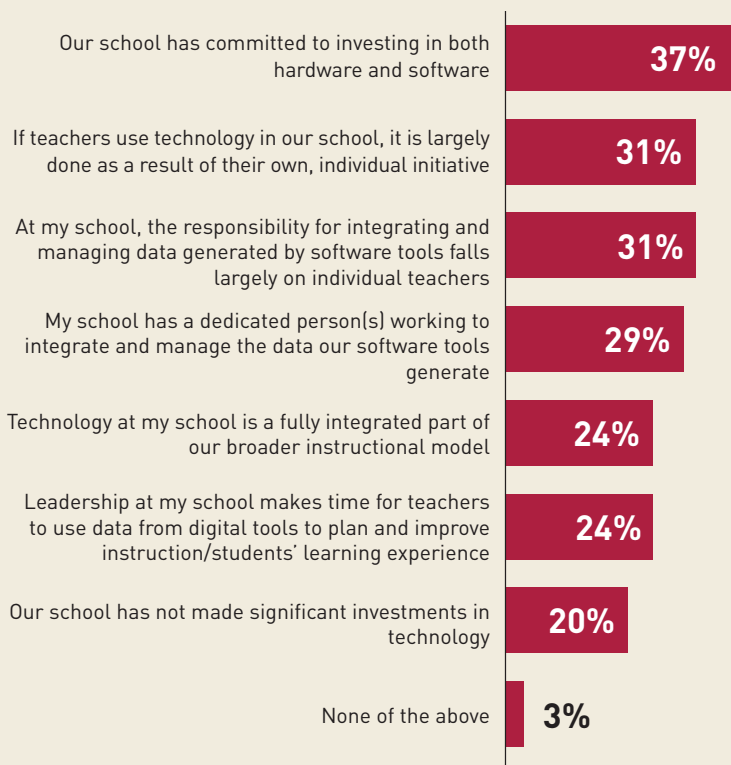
Our school has committed to investing in both hardware and software 37%

If teachers use technology in our school, it is largely done as a result of their own, individual initiative 31%

At my school, the responsibility for integrating and managing data generated by software tools falls largely on individual teachers 31%

My school has a dedicated person(s) working to integrate and manage the data our software tools generate 29%

Technology at my school is a fully integrated part of our broader instructional model 24%

Leadership at my school makes time for teachers to use data from digital tools to plan and improve instruction/students' learning experience 24%

Our school has not made significant investments in technology 20%

None of the above 3%